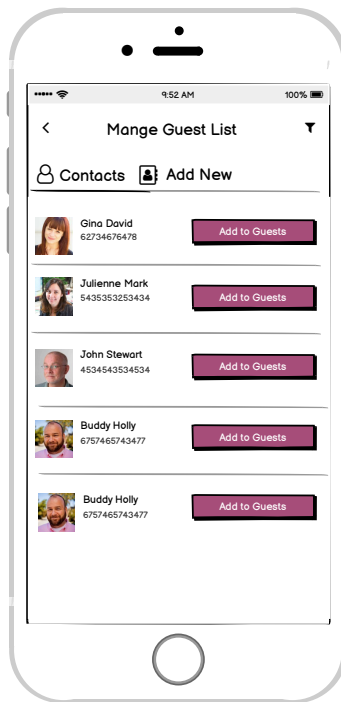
••••• 9:52 AM 100%

<

Mange Guest List

Contacts

Add New

Gina David
62734676478

Add to Guests

Julienne Mark
5435353253434

Add to Guests

John Stewart
4534543534534

Add to Guests

Buddy Holly
6757465743477

Add to Guests

Buddy Holly
6757465743477

Add to Guests